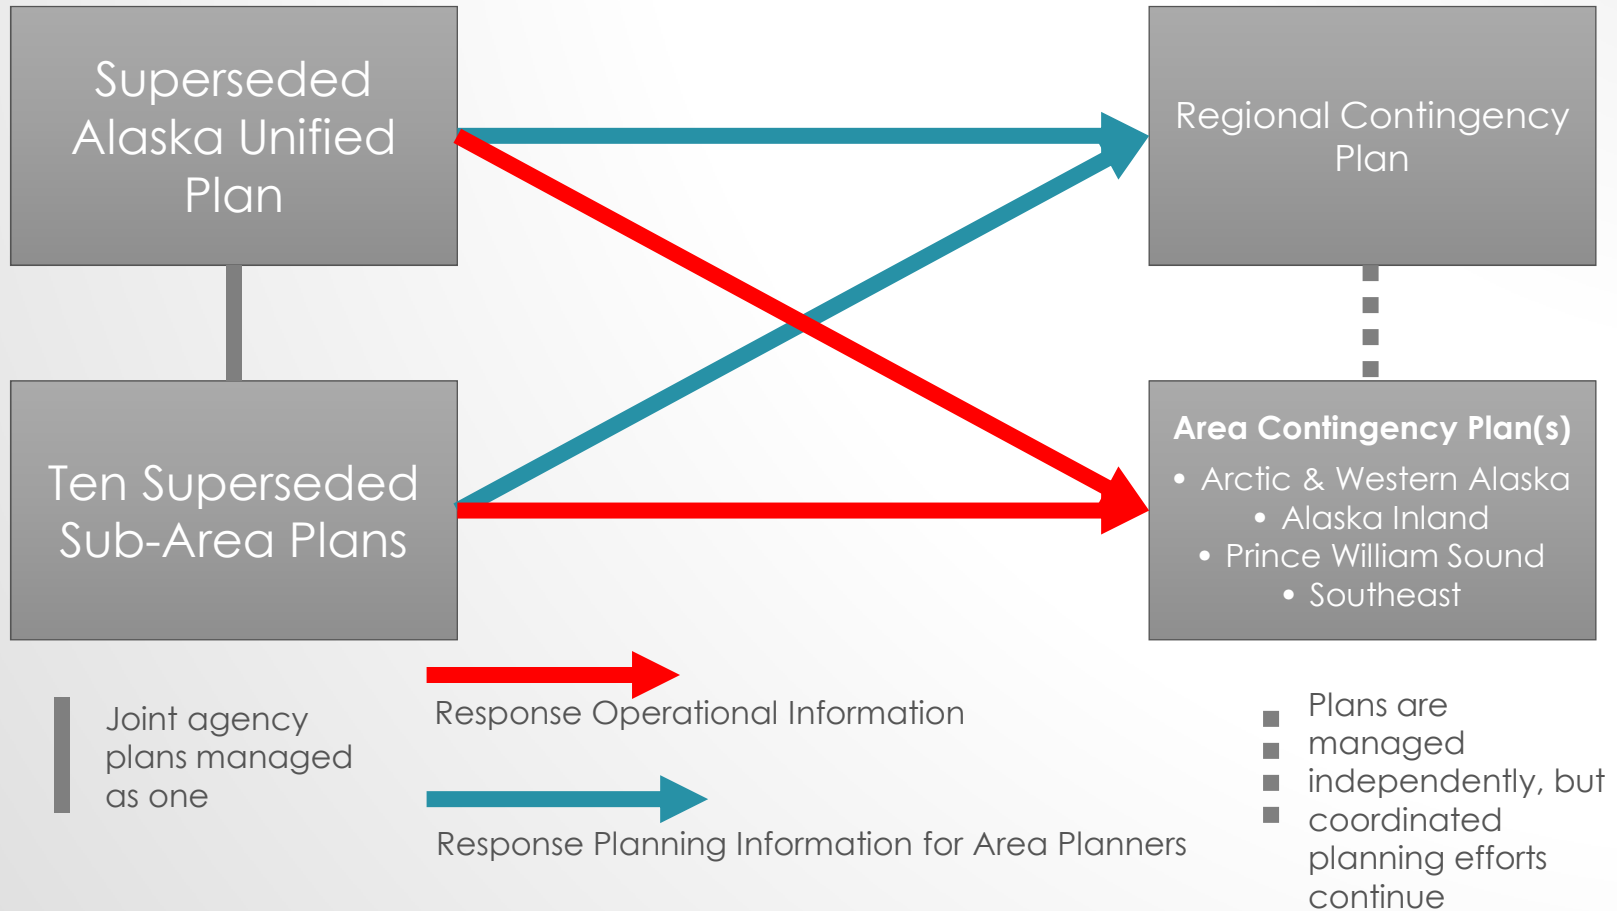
Superseded Alaska Unified Plan

Regional Contingency Plan

Ten Superseded Sub-Area Plans

Area Contingency Plan(s)

• Arctic & Western Alaska
• Alaska Inland
• Prince William Sound
• Southeast

Joint agency plans managed as one

Response Operational Information

Response Planning Information for Area Planners

Plans are managed independently, but coordinated planning efforts continue